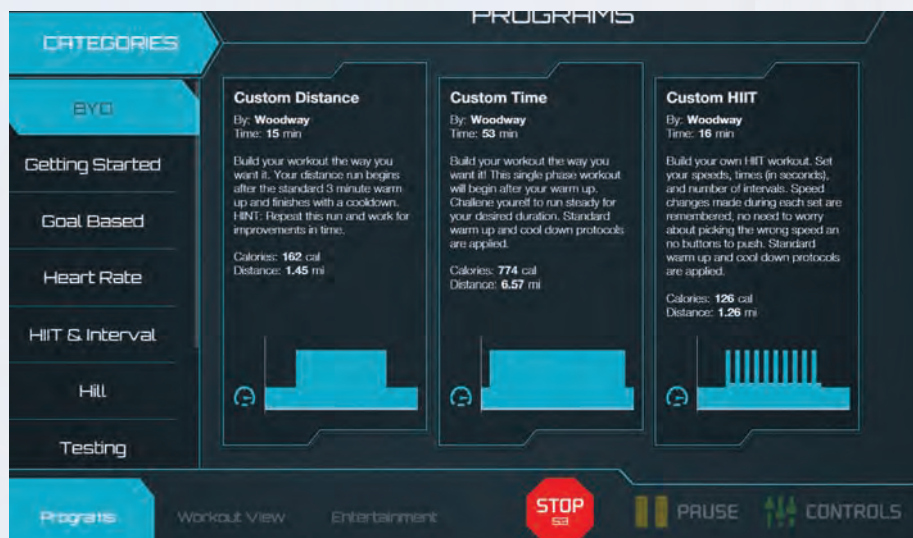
PROGRAMS

CATEGORIES

BYO

Getting Started

Goal Based

Heart Rate

HIIT & Interval

Hill

Testing

Custom Distance
By: Woodway
Time: 15 min

Build your workout the way you want it. Your distance run begins after the standard 3 minute warm up and finishes with a cooldown. HINT: Repeat this run and work for improvements in time.

Calories: 162 cal
Distance: 1.45 mi

Custom Time
By: Woodway
Time: 53 min

Build your workout the way you want it! This single phase workout will begin after your warm up. Challene youself to run steady for your desired duration. Standard warm up and cool down protocols are applied.

Calories: 774 cal
Distance: 6.57 mi

Custom HIIT
By: Woodway
Time: 16 min

Build your own HIIT workout. Set your speeds, times (in seconds), and number of intervals. Speed changes made during each set are remembered, no need to worry about picking the wrong speed an no buttons to push. Standard warm up and cool down protocols are applied.

Calories: 126 cal
Distance: 1.26 mi

Programs

Workout View

Entertainment

STOP
53

PAUSE

CONTROLS